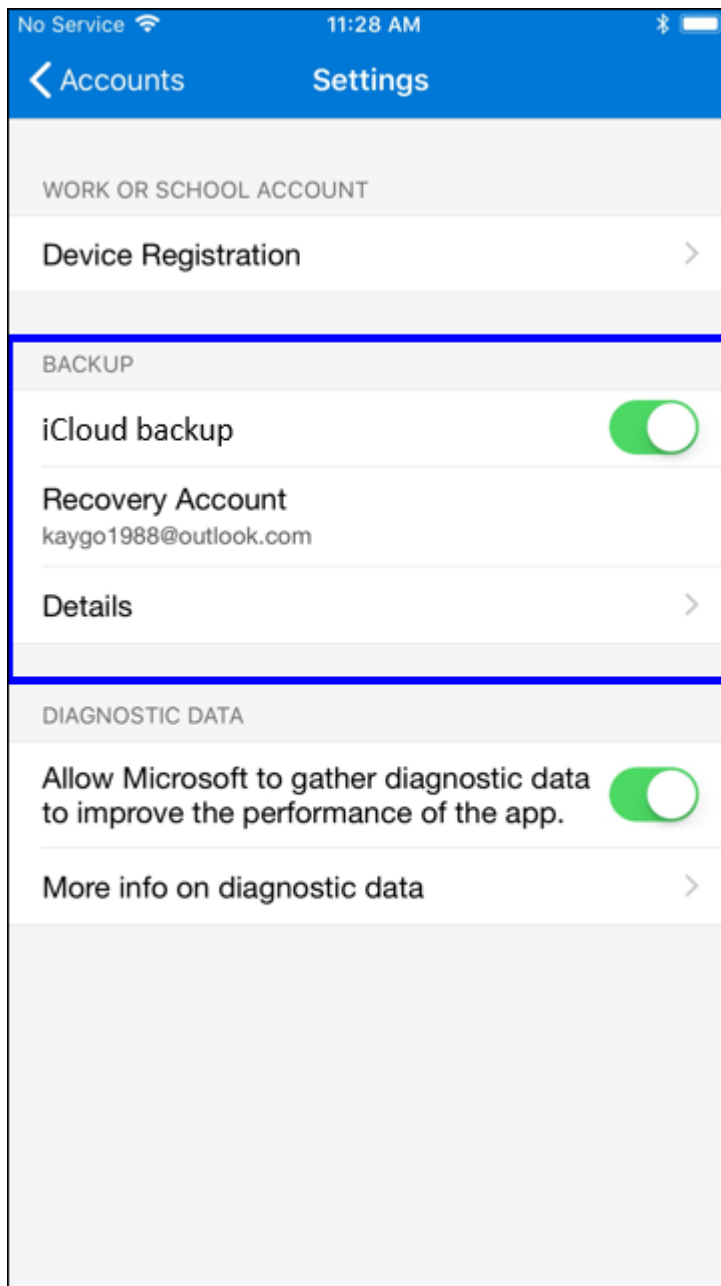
No Service 11:28 AM

Accounts Settings

WORK OR SCHOOL ACCOUNT

Device Registration

BACKUP

iCloud backup

Recovery Account
kaygo1988@outlook.com

Details

DIAGNOSTIC DATA

Allow Microsoft to gather diagnostic data to improve the performance of the app.

More info on diagnostic data